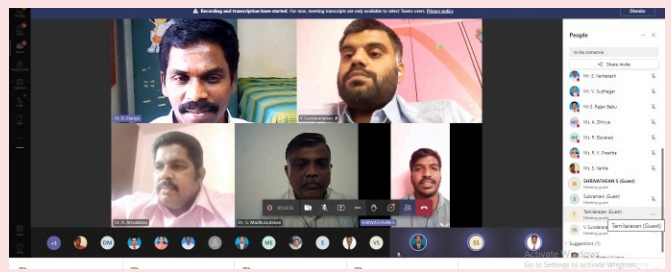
Recording and transcription have started. For now, meeting transcripts are only available to select Teams users. Privacy policy

Dismiss

People

Invite someone

Share invite

Mr. S. Venkatesh

Mr. V. Sudhagar

Mr. S. Rajan Babu

Ms. A. Dhivya

Mr. R. Baranee

Mr. R. V. Preetha

Mr. S. Vanila

SHRAVTARAN S (Guest)
Meeting guest

Saravanan (Guest)
Meeting guest

Tamilarasan (Guest)
Meeting guest

V Sundaram
Meeting guest

Tamilarasan (Guest)

Suggestions (1)

Mr. R. Elangai

V Sundaravadivel A

Mr. K. Arivalagan

Mr. G. Madhusudanan

SHRAVTARAN S

00:32:56

+3

DM

ME

S

VS

SS

Activate Windows
Go to Settings to activate Windows.